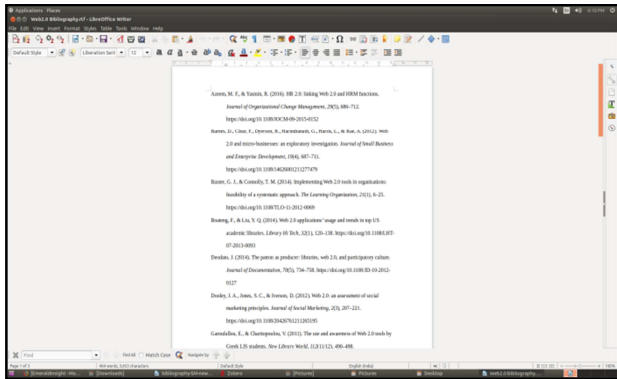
Applications Places

Web2.0 Bibliography.rtf - LibreOffice Writer

File Edit View Insert Format Styles Table Tools Window Help

Default Style

Liberation Serif

12

Azeem, M. F., & Yasmin, R. (2016). HR 2.0: linking Web 2.0 and HRM functions. Journal of Organizational Change Management, 29(5), 686–712. https://doi.org/10.1108/JOCM-09-2015-0152

Barnes, D., Clear, F., Dyerson, R., Harindranath, G., Harris, L., & Rae, A. (2012). Web 2.0 and micro-businesses: an exploratory investigation. Journal of Small Business and Enterprise Development, 19(4), 687–711. https://doi.org/10.1108/14626001211277479

Baxter, G. J., & Connolly, T. M. (2014). Implementing Web 2.0 tools in organisations: feasibility of a systematic approach. The Learning Organization, 21(1), 6–25. https://doi.org/10.1108/TLO-11-2012-0069

Boateng, F., & Liu, Y. Q. (2014). Web 2.0 applications' usage and trends in top US academic libraries. Library Hi Tech, 32(1), 120–138. https://doi.org/10.1108/LHT-07-2013-0093

Deodato, J. (2014). The patron as producer: libraries, web 2.0, and participatory culture. Journal of Documentation, 70(5), 734–758. https://doi.org/10.1108/JD-10-2012-0127

Dooley, J. A., Jones, S. C., & Iverson, D. (2012). Web 2.0: an assessment of social marketing principles. Journal of Social Marketing, 2(3), 207–221. https://doi.org/10.1108/20426761211265195

Garoufallou, E., & Charitopoulou, V. (2011). The use and awareness of Web 2.0 tools by Greek LIS students. New Library World, 112(11/12), 490–498.

Find

Find All

Match Case

Page 1 of 3

English (India)

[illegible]

Web2.0 Bibliography...